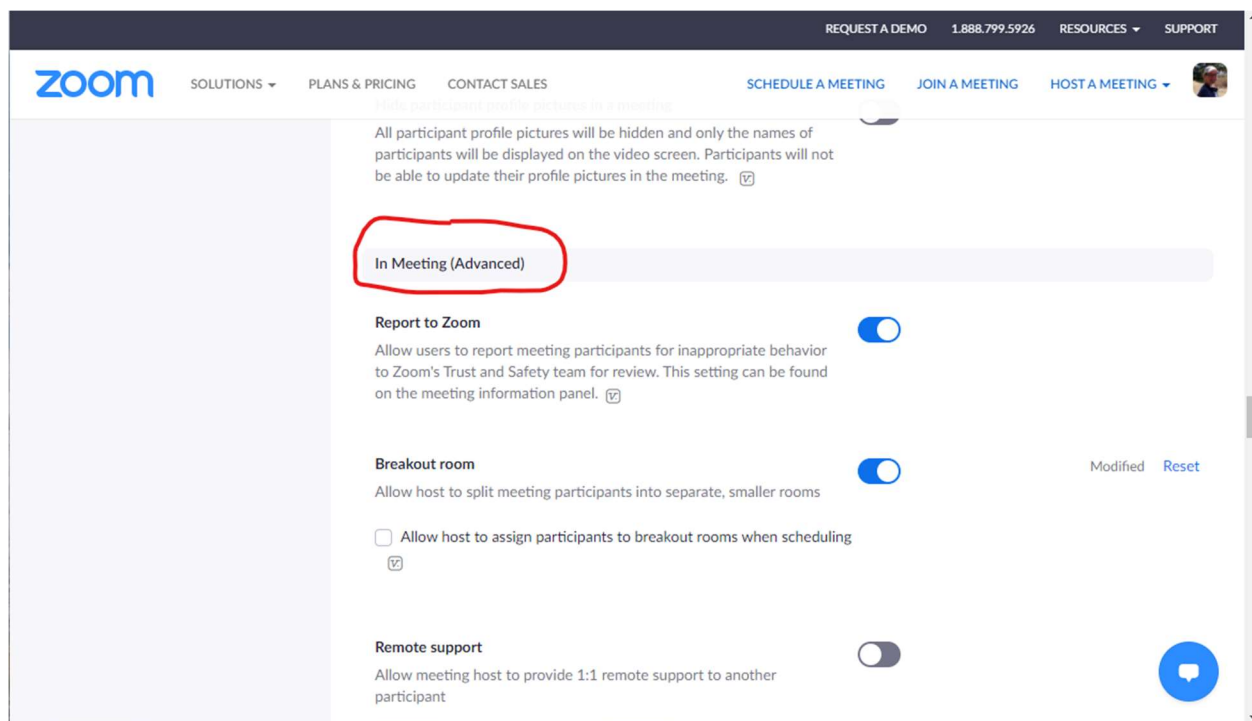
REQUEST A DEMO 1.888.799.5926 RESOURCES SUPPORT

zoom SOLUTIONS PLANS & PRICING CONTACT SALES SCHEDULE A MEETING JOIN A MEETING HOST A MEETING

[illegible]

All participant profile pictures will be hidden and only the names of participants will be displayed on the video screen. Participants will not be able to update their profile pictures in the meeting. [V]

In Meeting (Advanced)

Report to Zoom

Allow users to report meeting participants for inappropriate behavior to Zoom's Trust and Safety team for review. This setting can be found on the meeting information panel. [V]

Breakout room

Modified Reset

Allow host to split meeting participants into separate, smaller rooms

Allow host to assign participants to breakout rooms when scheduling [V]

Remote support

Allow meeting host to provide 1:1 remote support to another participant